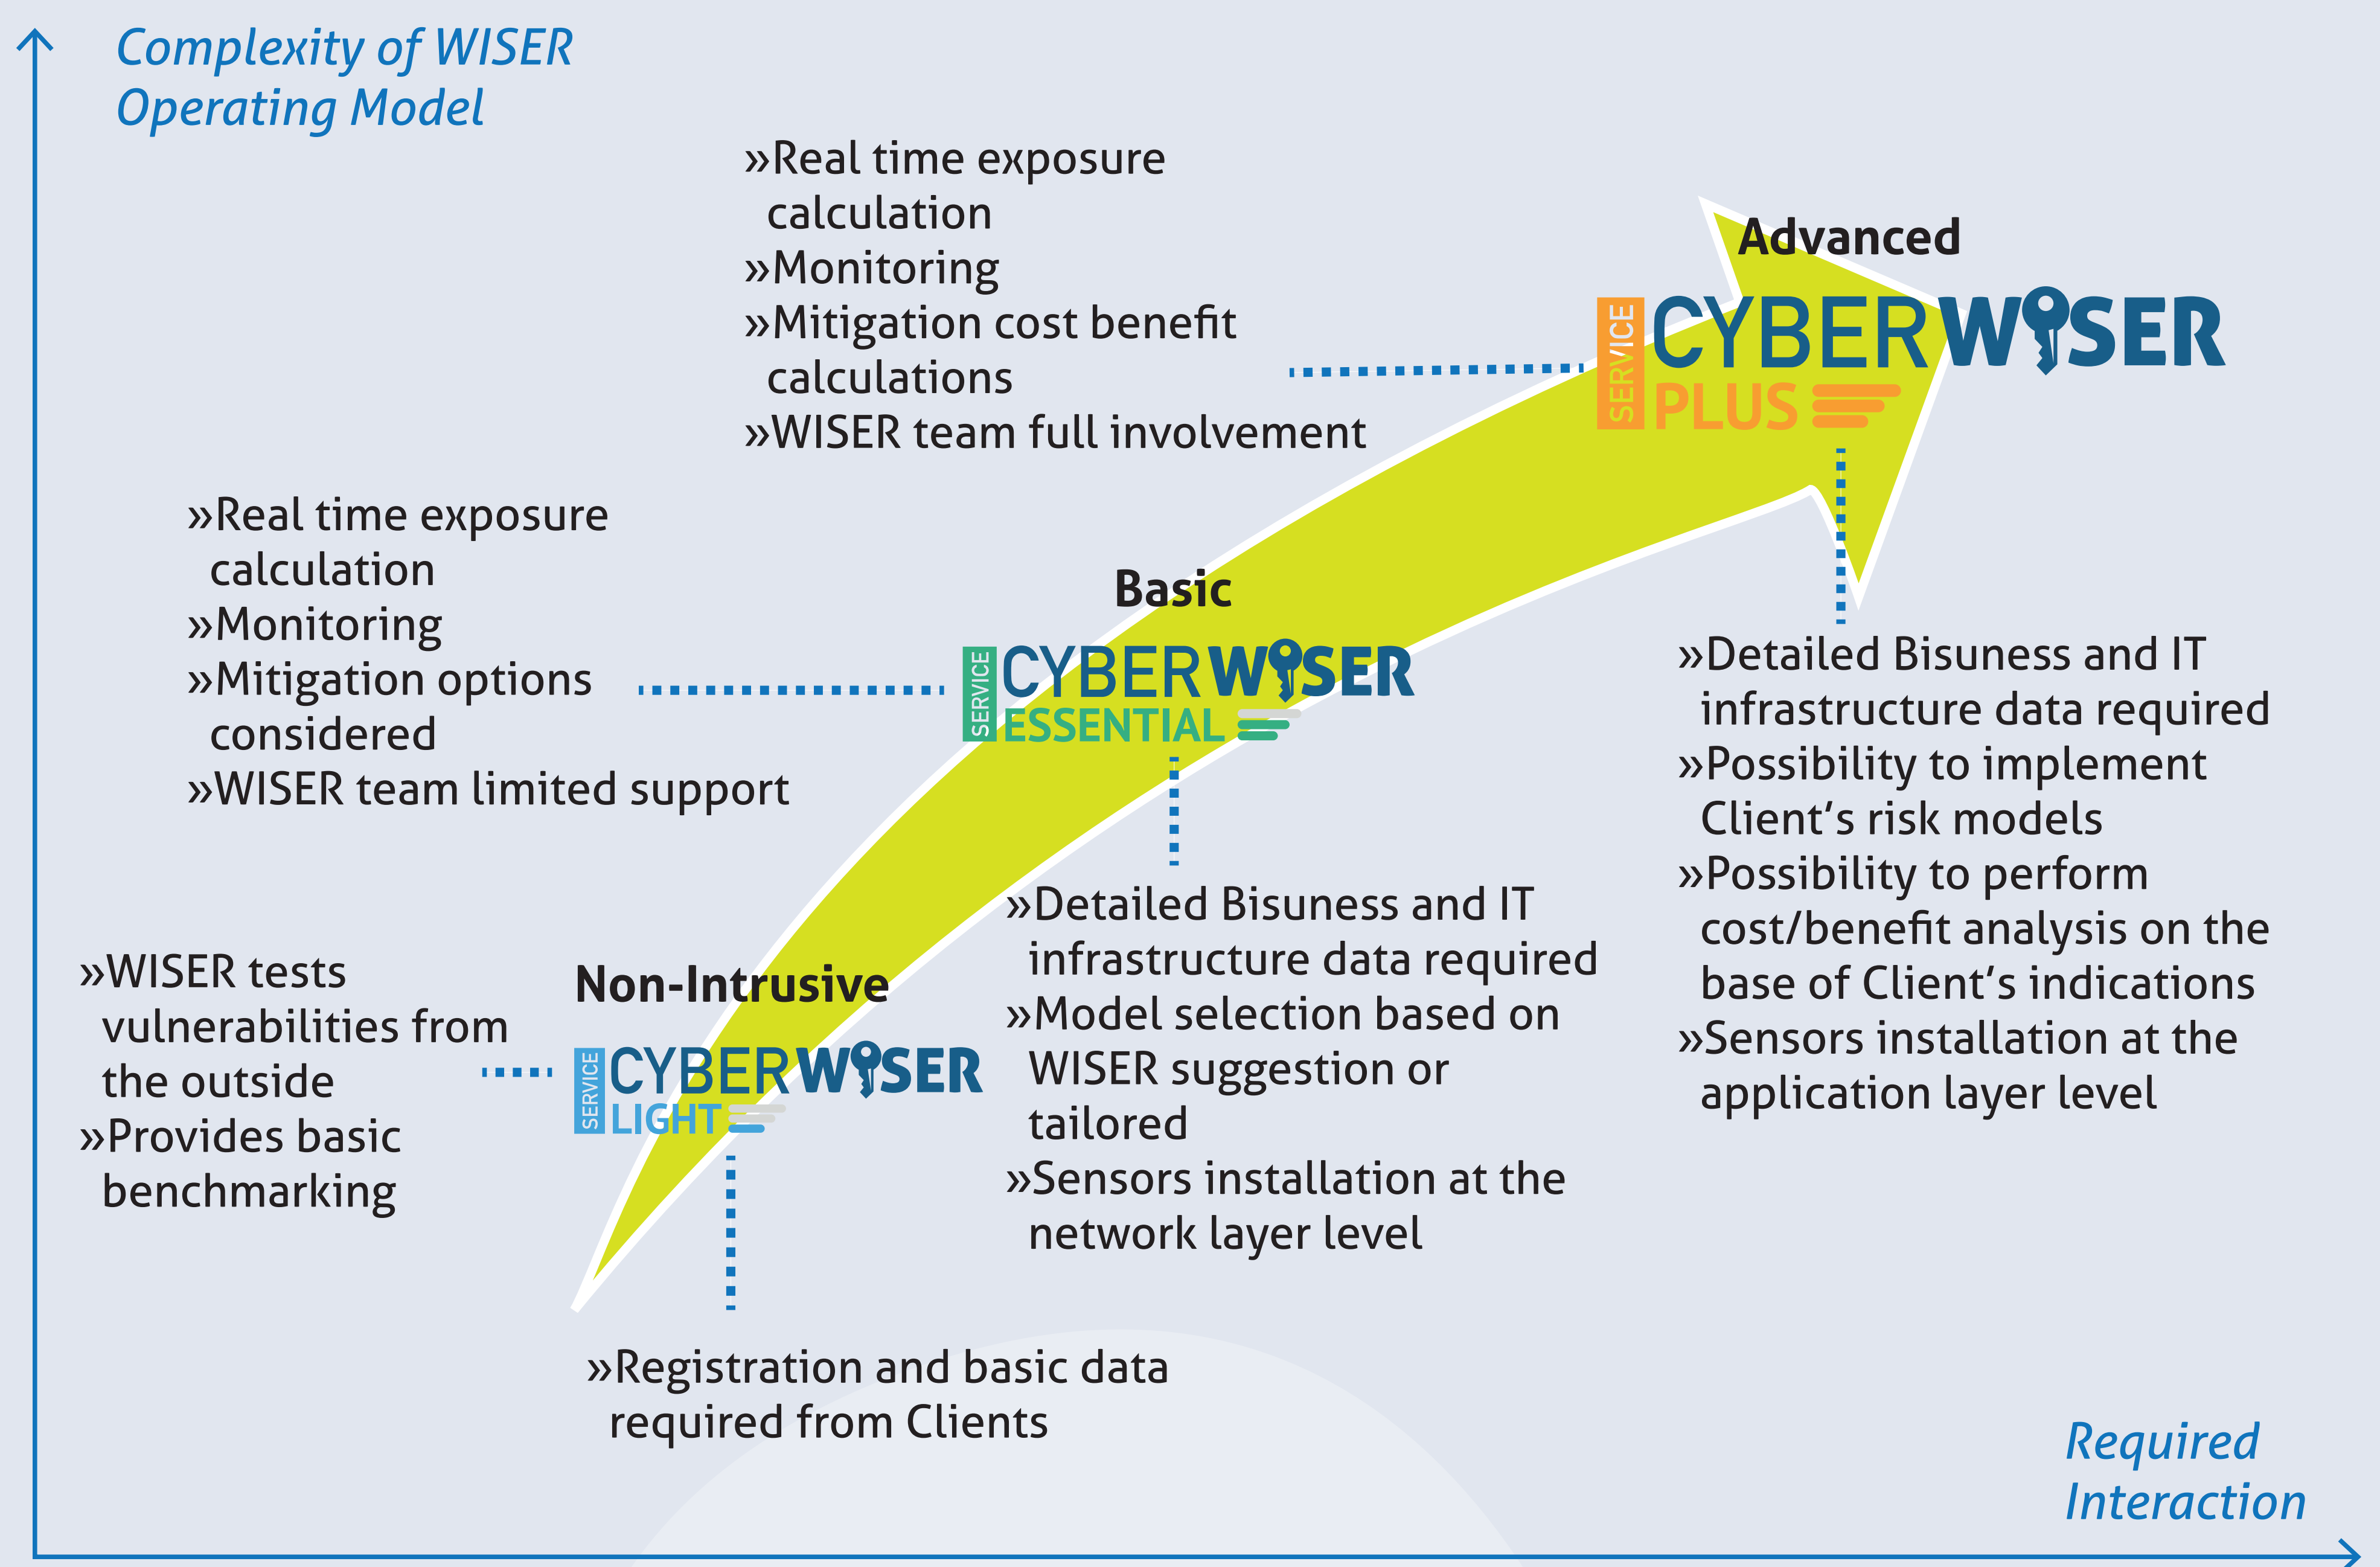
Complexity of WISER Operating Model

»Real time exposure calculation
»Monitoring
»Mitigation cost benefit calculations
»WISER team full involvement

Advanced

SERVICE CYBERWISER PLUS

»Real time exposure calculation
»Monitoring
»Mitigation options considered
»WISER team limited support

Basic

SERVICE CYBERWISER ESSENTIAL

»Detailed Bisuness and IT infrastructure data required
»Possibility to implement Client's risk models
»Possibility to perform cost/benefit analysis on the base of Client's indications
»Sensors installation at the application layer level

»WISER tests vulnerabilities from the outside
»Provides basic benchmarking

Non-Intrusive

SERVICE CYBERWISER LIGHT

»Detailed Bisuness and IT infrastructure data required
»Model selection based on WISER suggestion or tailored
»Sensors installation at the network layer level

»Registration and basic data required from Clients

Required Interaction